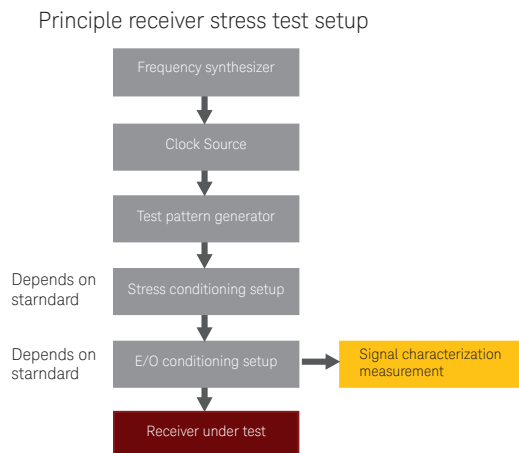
Principle receiver stress test setup

Frequency synthesizer

Clock Source

Test pattern generator

Depends on starndard

Stress conditioning setup

Depends on starndard

E/O conditioning setup

Signal characterization measurement

Receiver under test